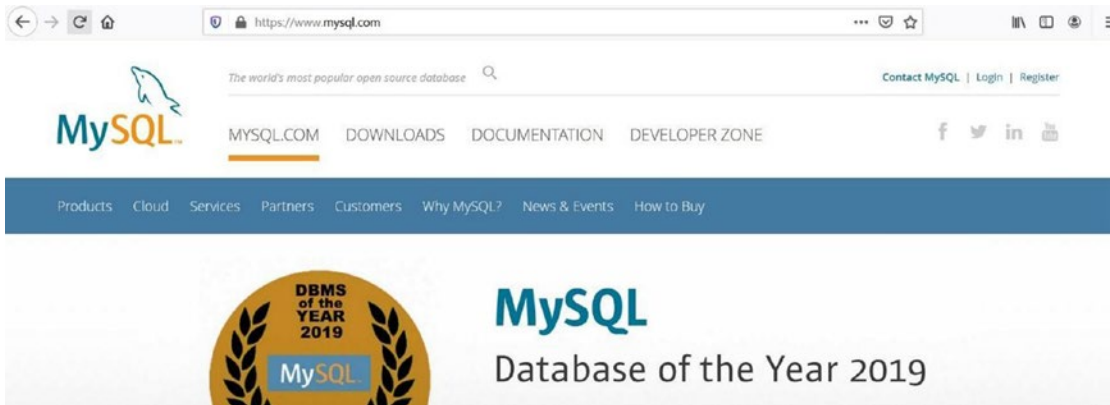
https://www.mysql.com

MySQL

The world's most popular open source database

Contact MySQL | Login | Register

MYSQL.COM DOWNLOADS DOCUMENTATION DEVELOPER ZONE

f in You Tube

Products Cloud Services Partners Customers Why MySQL? News & Events How to Buy

DBMS of the YEAR 2019

MySQL

MySQL

Database of the Year 2019